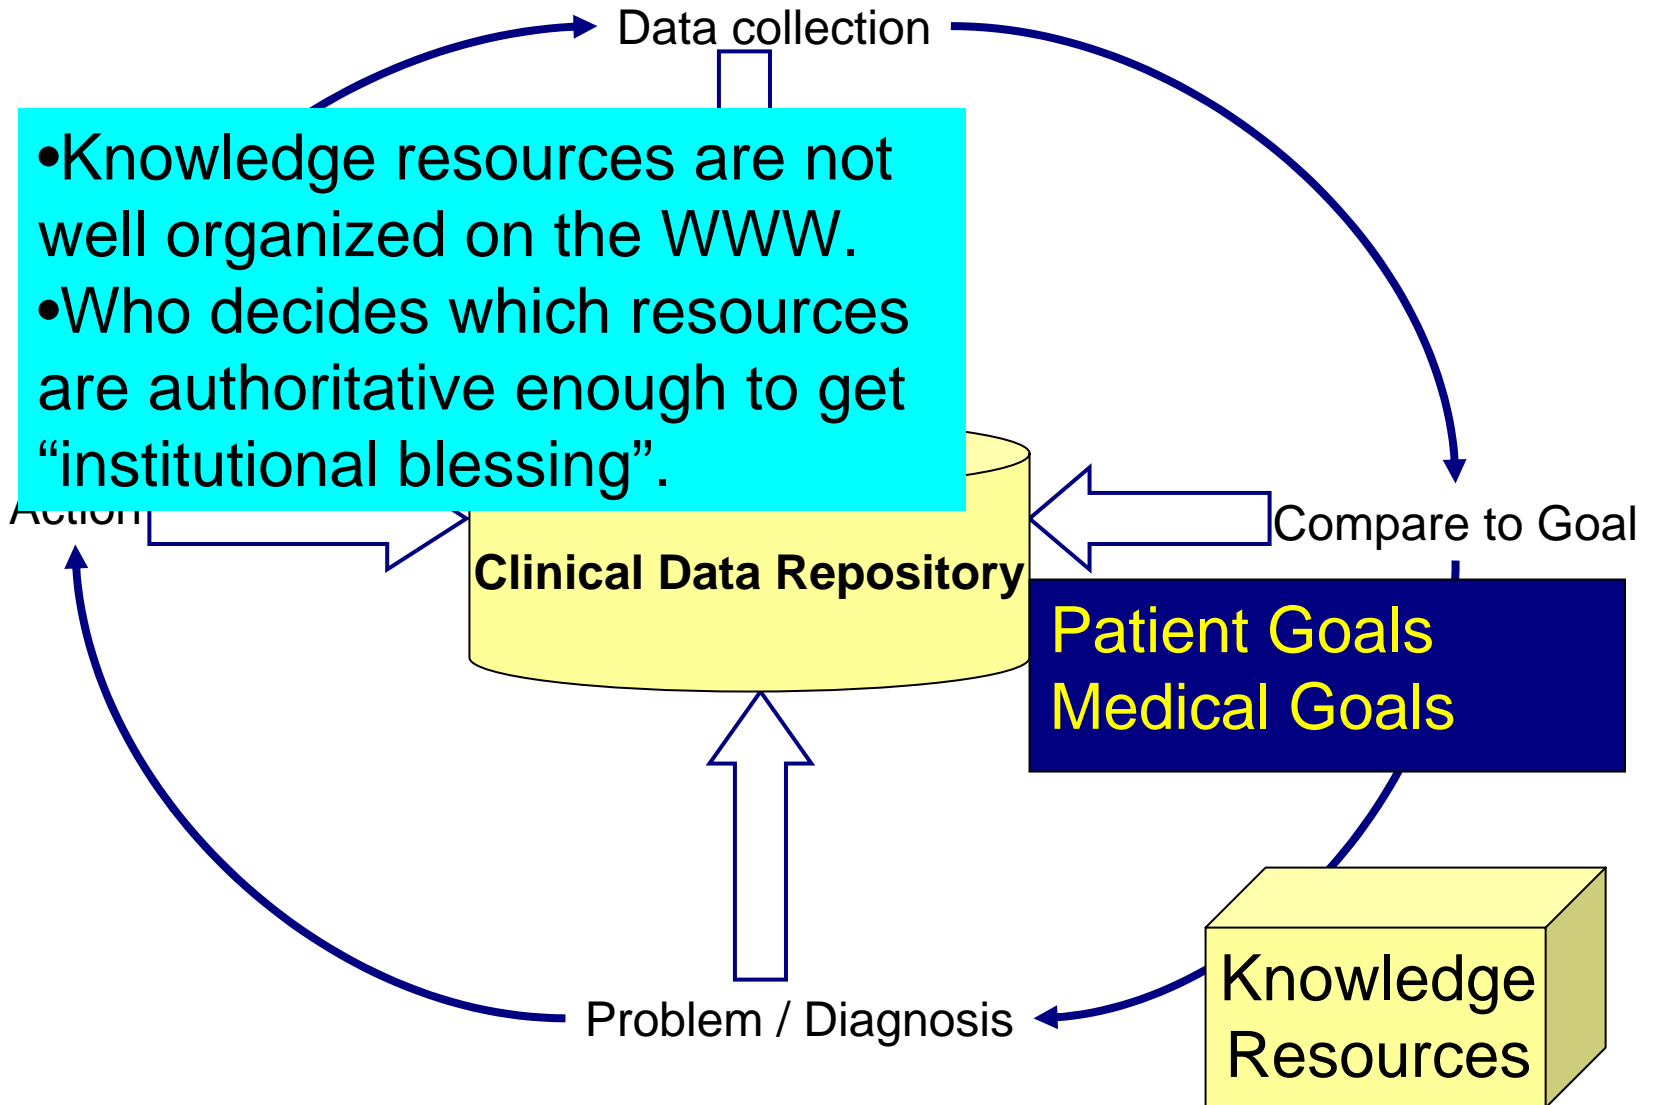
Data collection

•Knowledge resources are not well organized on the WWW.
•Who decides which resources are authoritative enough to get “institutional blessing”.

Action

Clinical Data Repository

Compare to Goal

Patient Goals
Medical Goals

Problem / Diagnosis

Knowledge Resources